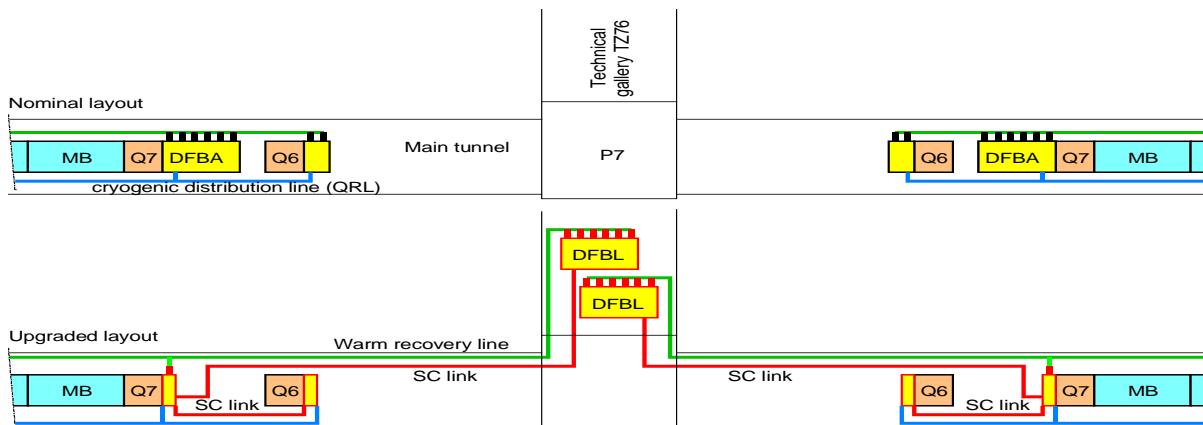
Technical gallery TZ76

Nominal layout

MB Q7 DFBA Q6

Main tunnel

P7

Q6 DFBA Q7 MB

cryogenic distribution line (QRL)

DFBL

DFBL

Upgraded layout

Warm recovery line

MB Q7 Q6

SC link

SC link

SC link

Q6 Q7 MB

SC link